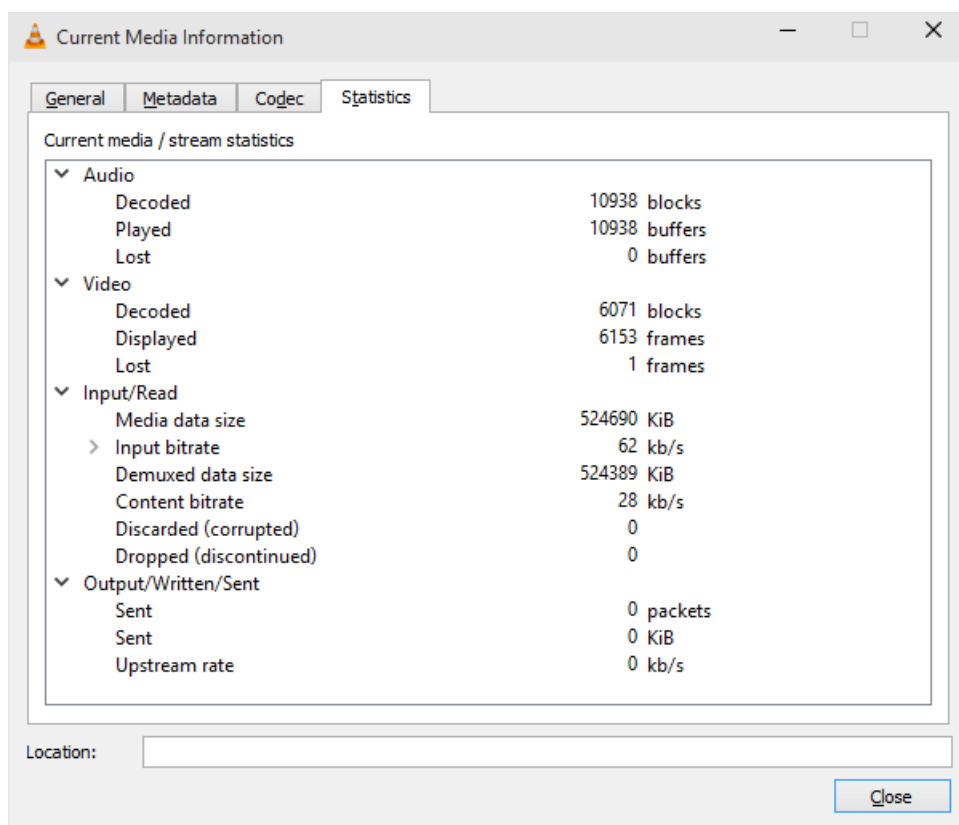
Current Media Information

General | Metadata | Codec | Statistics

Current media / stream statistics

| | | |
|---|---|---|
| Audio | | |
| Decoded | 10938 | blocks |
| Played | 10938 | buffers |
| Lost | 0 | buffers |
| Video | | |
| Decoded | 6071 | blocks |
| Displayed | 6153 | frames |
| Lost | 1 | frames |
| Input/Read | | |
| Media data size | 524690 | KiB |
| Input bitrate | 62 | kb/s |
| Demuxed data size | 524389 | KiB |
| Content bitrate | 28 | kb/s |
| Discarded (corrupted) | 0 | |
| Dropped (discontinued) | 0 | |
| Output/Written/Sent | | |
| Sent | 0 | packets |
| Sent | 0 | KiB |
| Upstream rate | 0 | kb/s |

Location:

Close